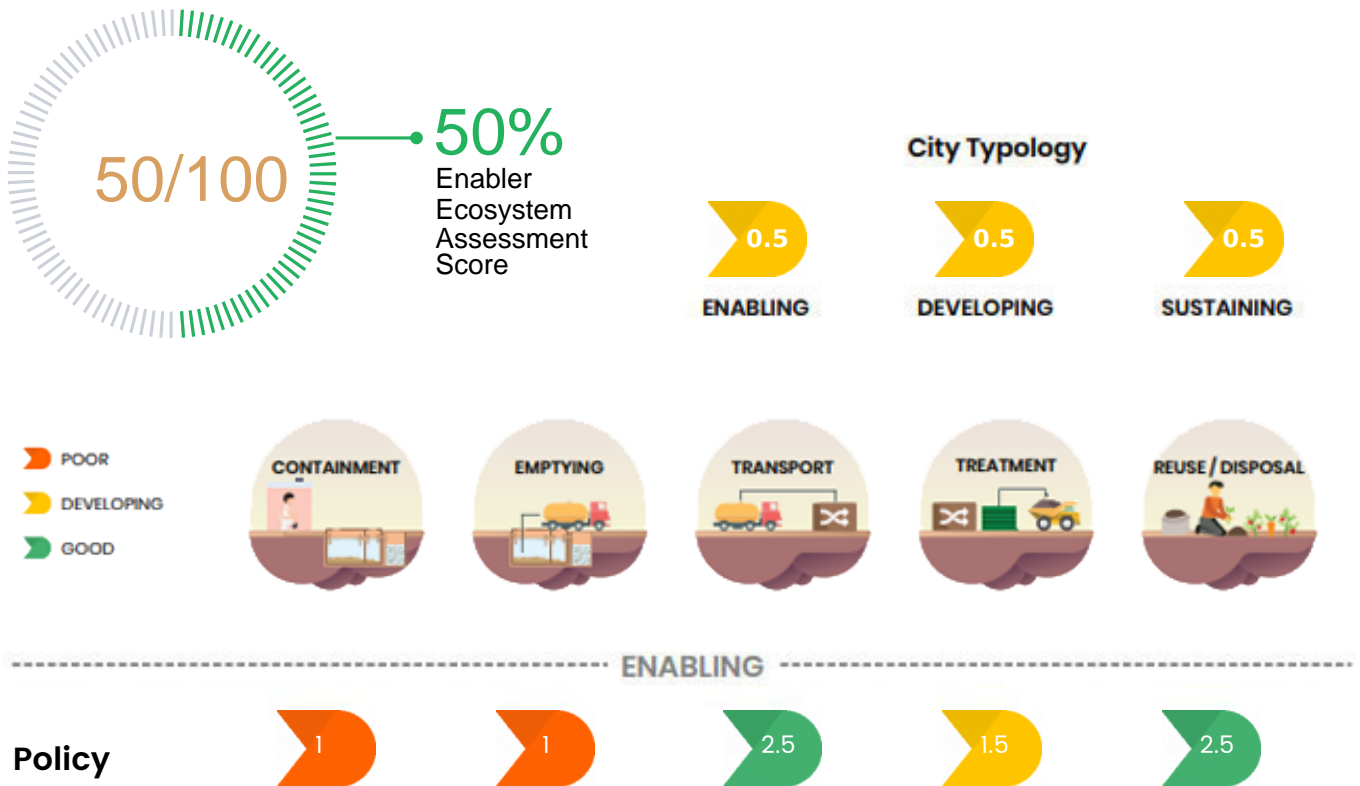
50/100

50%
Enabler Ecosystem Assessment Score

City Typology

0.5
ENABLING

0.5
DEVELOPING

0.5
SUSTAINING

POOR
DEVELOPING
GOOD

CONTAINMENT

EMPTYING

TRANSPORT

TREATMENT

REUSE / DISPOSAL

ENABLING

Policy

1

1

2.5

1.5

2.5